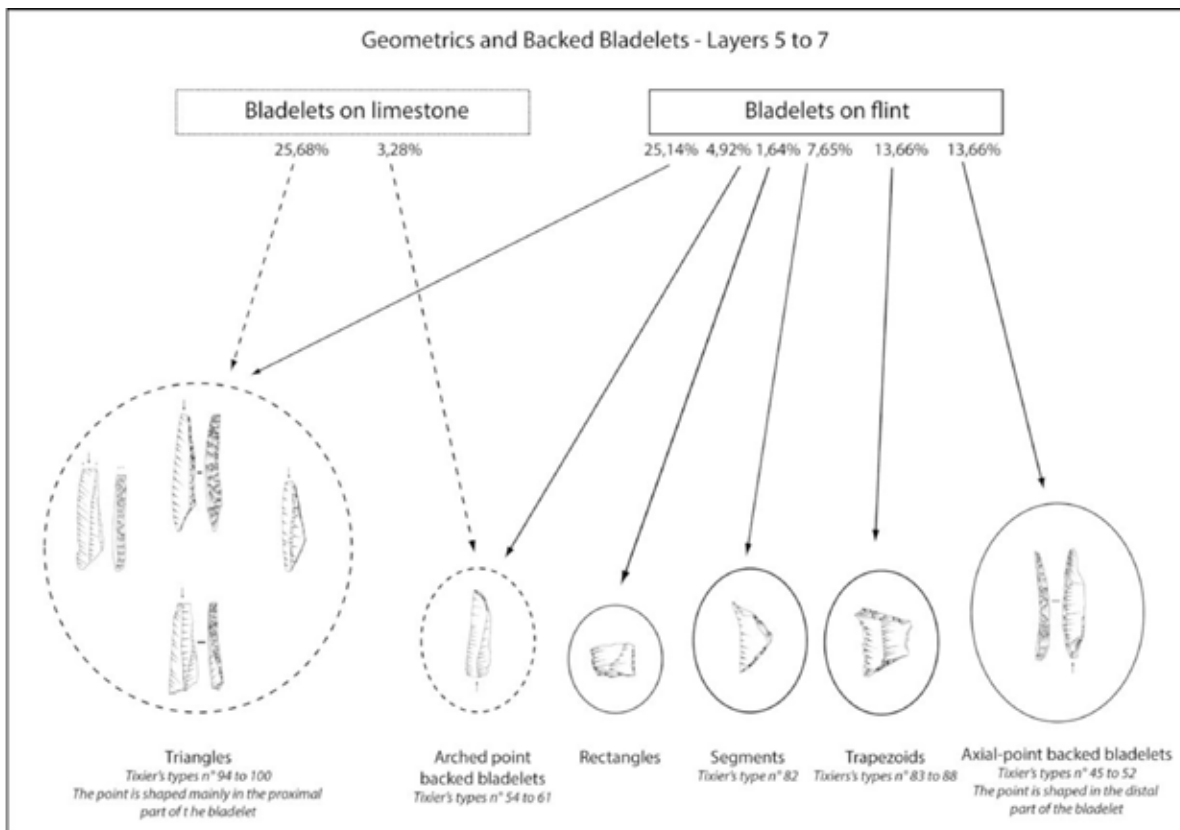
Geometrics and Backed Bladelets - Layers 5 to 7

Bladelets on limestone

25,68% 3,28%

Bladelets on flint

25,14% 4,92% 1,64% 7,65% 13,66% 13,66%

Triangles
Tixier's types n° 94 to 100
The point is shaped mainly in the proximal part of t he bladelet

Arched point backed bladelets
Tixier's types n° 54 to 61

Rectangles

Segments
Tixier's type n° 82

Trapezoids
Tixiers's types n° 83 to 88

Axial-point backed bladelets
Tixier's types n° 45 to 52
The point is shaped in the distal part of the bladelet